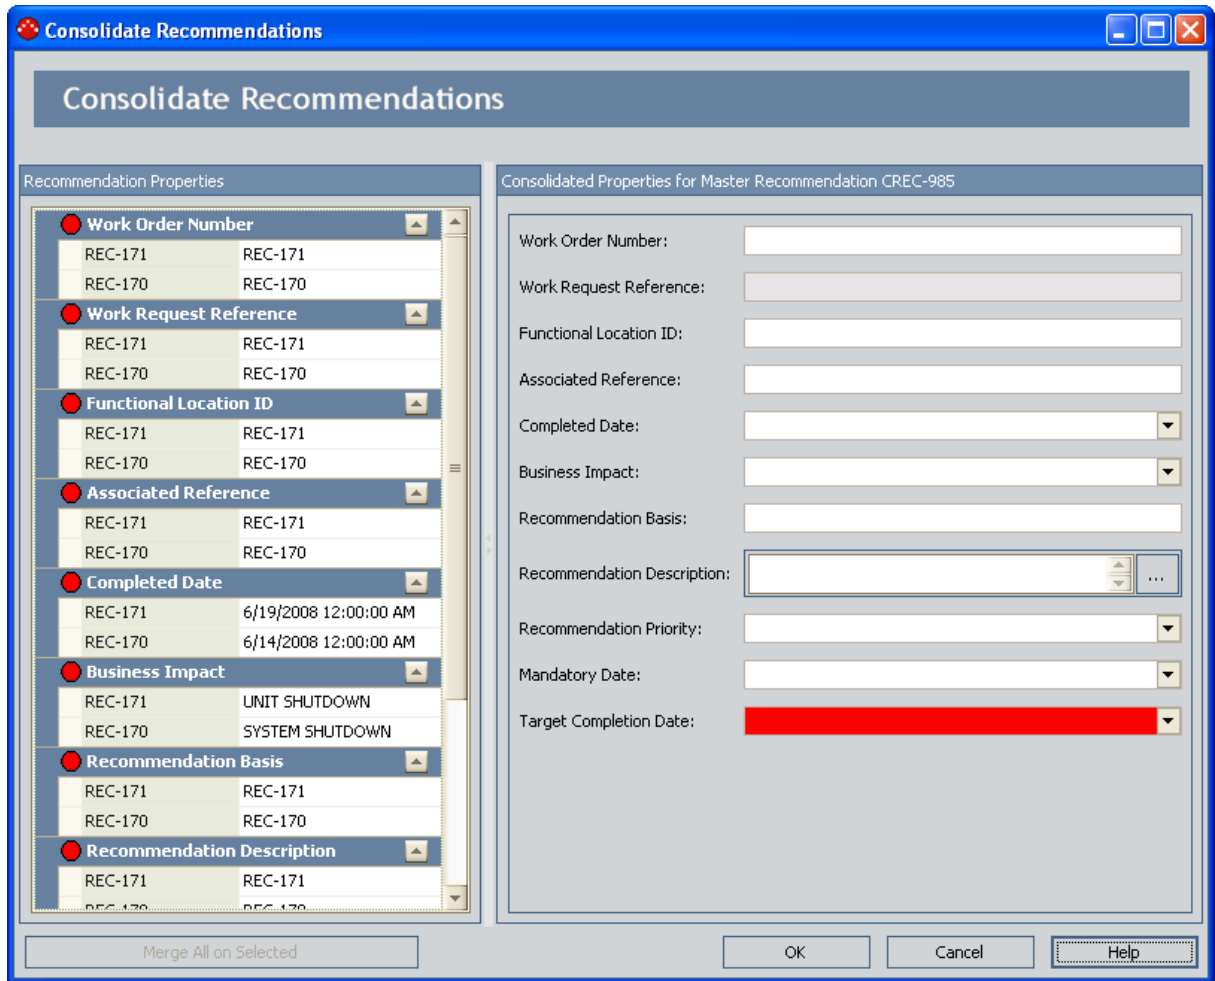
Consolidate Recommendations

Consolidate Recommendations

Recommendation Properties

Work Order Number

| REC-171 | REC-171 |
|---|---|
| REC-170 | REC-170 |

Work Request Reference

| REC-171 | REC-171 |
|---|---|
| REC-170 | REC-170 |

Functional Location ID

| REC-171 | REC-171 |
|---|---|
| REC-170 | REC-170 |

Associated Reference

| REC-171 | REC-171 |
|---|---|
| REC-170 | REC-170 |

Completed Date

| REC-171 | 6/19/2008 12:00:00 AM |
|---|---|
| REC-170 | 6/14/2008 12:00:00 AM |

Business Impact

| REC-171 | UNIT SHUTDOWN |
|---|---|
| REC-170 | SYSTEM SHUTDOWN |

Recommendation Basis

| REC-171 | REC-171 |
|---|---|
| REC-170 | REC-170 |

Recommendation Description

| REC-171 | REC-171 |
|---|---|
| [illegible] | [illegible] |

Consolidated Properties for Master Recommendation CREC-985

Work Order Number:

Work Request Reference:

Functional Location ID:

Associated Reference:

Completed Date:

Business Impact:

Recommendation Basis:

Recommendation Description: ...

Recommendation Priority:

Mandatory Date:

Target Completion Date:

Merge All on Selected

OK

Cancel

Help